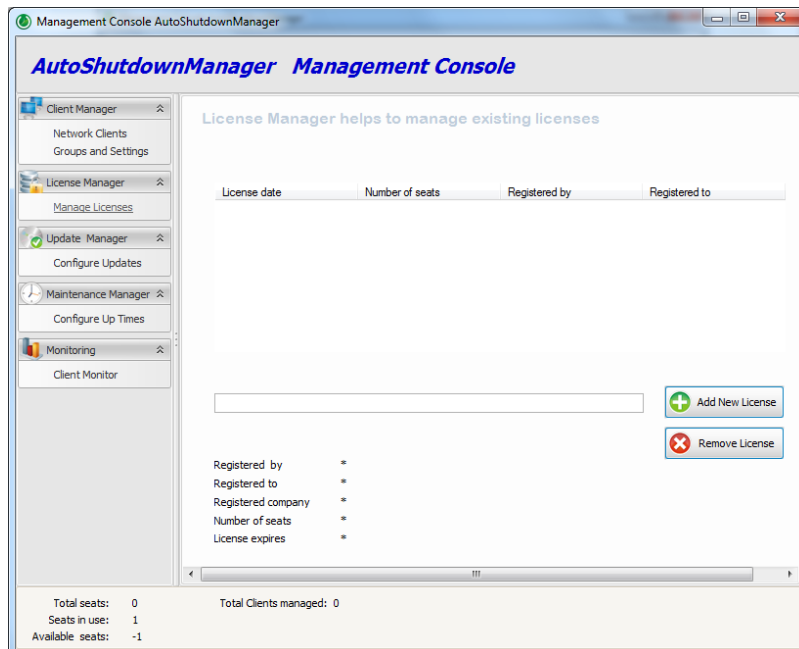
Management Console AutoShutdownManager

AutoShutdownManager Management Console

Client Manager

Network Clients

Groups and Settings

License Manager

Manage Licenses

Update Manager

Configure Updates

Maintenance Manager

Configure Up Times

Monitoring

Client Monitor

License Manager helps to manage existing licenses

| License date | Number of seats | Registered by | Registered to |
|---|---|---|---|

Add New License

Remove License

Registered by *

Registered to *

Registered company *

Number of seats *

License expires *

Total seats: 0

Seats in use: 1

Available seats: -1

Total Clients managed: 0